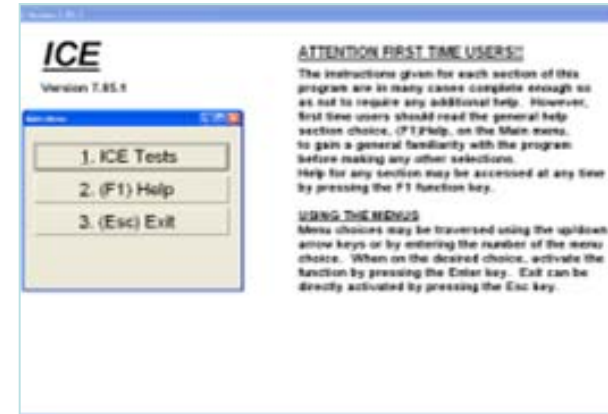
Version 7.85.1

ICE

Version 7.85.1

Main Menu

1. ICE Tests

2. (F1) Help

3. (Esc) Exit

ATTENTION FIRST TIME USERS!!

The instructions given for each section of this program are in many cases complete enough so as not to require any additional help. However, first time users should read the general help section choice, (F1)Help, on the Main menu, to gain a general familiarity with the program before making any other selections. Help for any section may be accessed at any time by pressing the F1 function key.

USING THE MENUS

Menu choices may be traversed using the up/down arrow keys or by entering the number of the menu choice. When on the desired choice, activate the function by pressing the Enter key. Exit can be directly activated by pressing the Esc key.